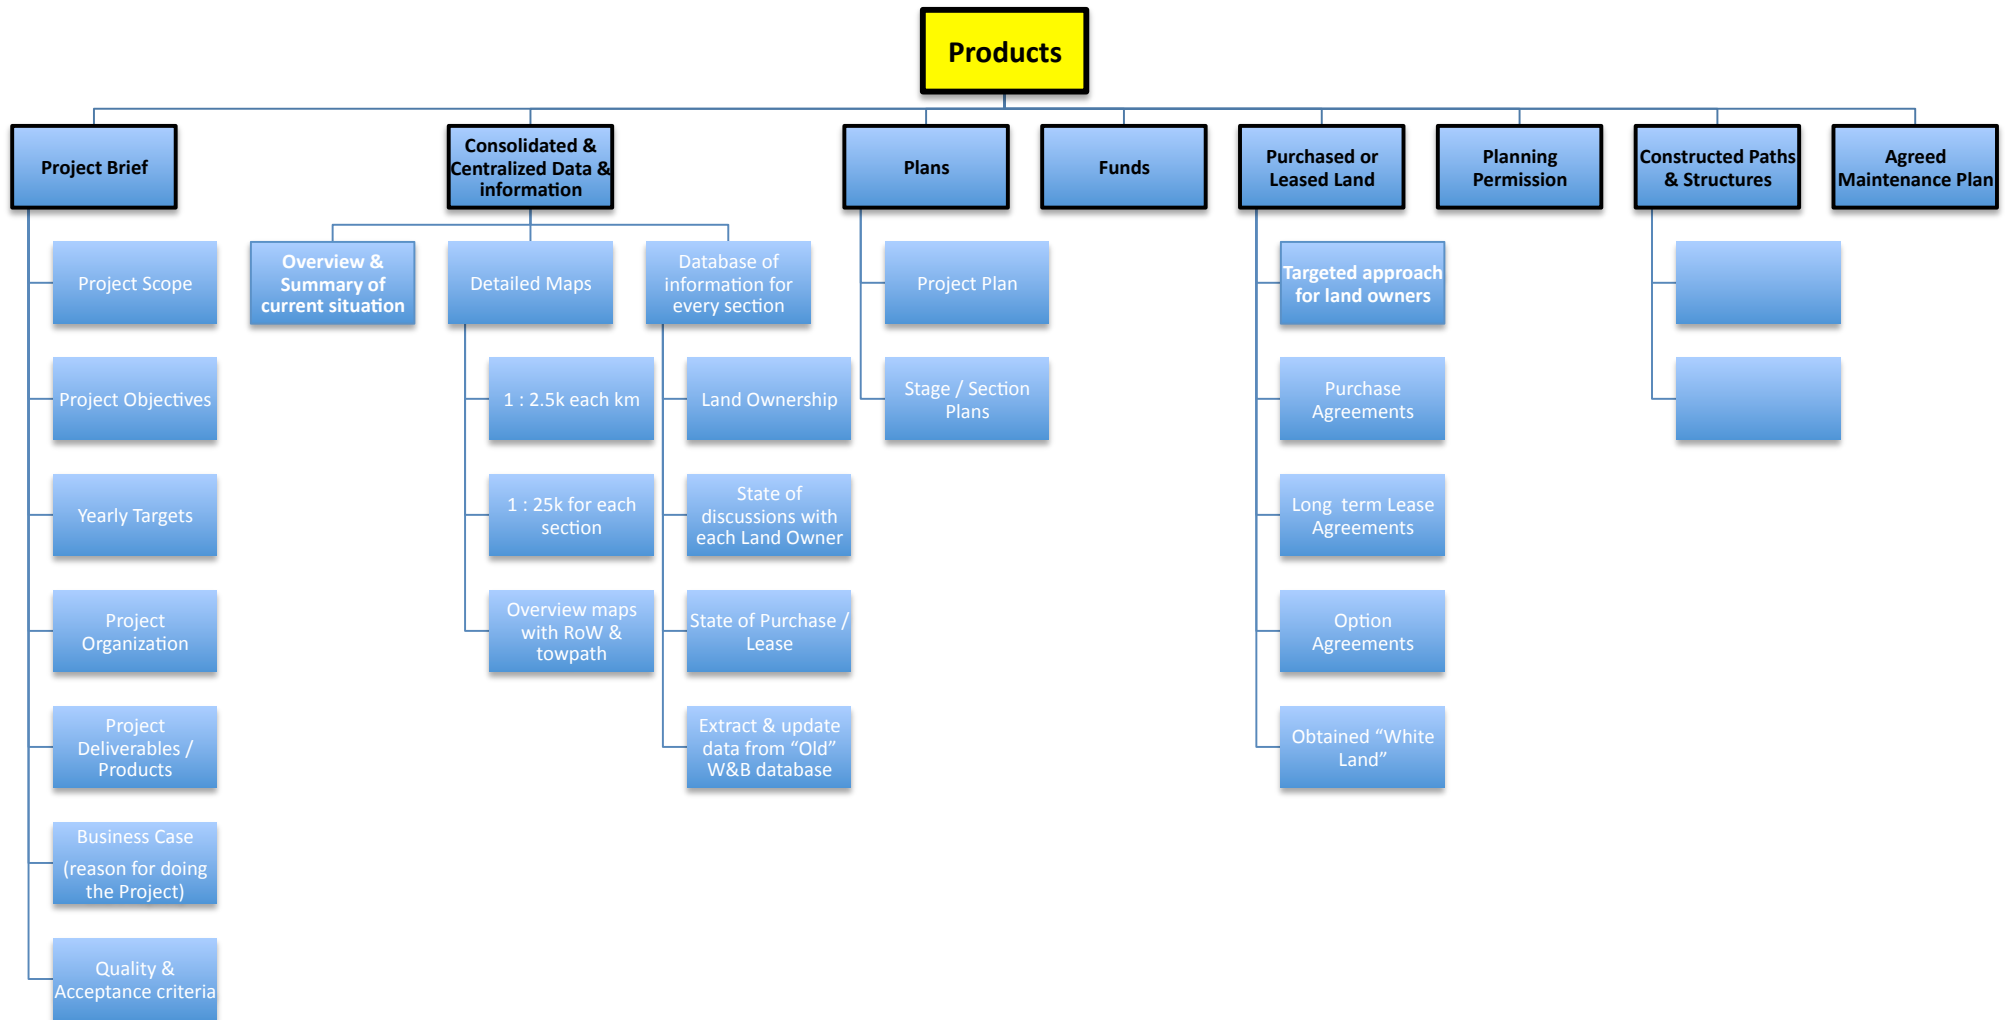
Products

Project Brief

Project Scope

Project Objectives

Yearly Targets

Project Organization

Project Deliverables / Products

Business Case (reason for doing the Project)

Quality & Acceptance criteria

Consolidated & Centralized Data & information

Overview & Summary of current situation

Detailed Maps

1 : 2.5k each km

1 : 25k for each section

Overview maps with RoW & towpath

Database of information for every section

Land Ownership

State of discussions with each Land Owner

State of Purchase / Lease

Extract & update data from "Old" W&B database

Plans

Project Plan

Stage / Section Plans

Funds

Purchased or Leased Land

Targeted approach for land owners

Purchase Agreements

Long term Lease Agreements

Option Agreements

Obtained "White Land"

Planning Permission

Constructed Paths & Structures

Agreed Maintenance Plan